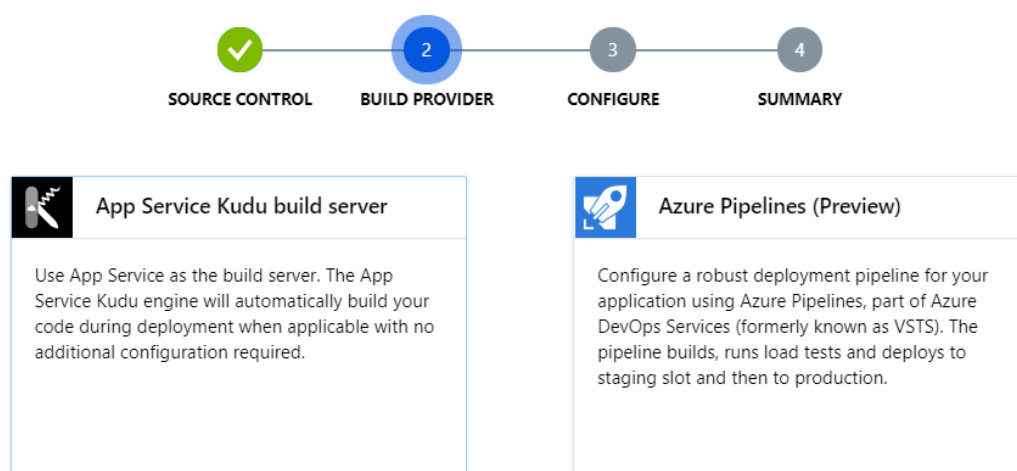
2 3 4

SOURCE CONTROL BUILD PROVIDER CONFIGURE SUMMARY

App Service Kudu build server

Use App Service as the build server. The App Service Kudu engine will automatically build your code during deployment when applicable with no additional configuration required.

Azure Pipelines (Preview)

Configure a robust deployment pipeline for your application using Azure Pipelines, part of Azure DevOps Services (formerly known as VSTS). The pipeline builds, runs load tests and deploys to staging slot and then to production.